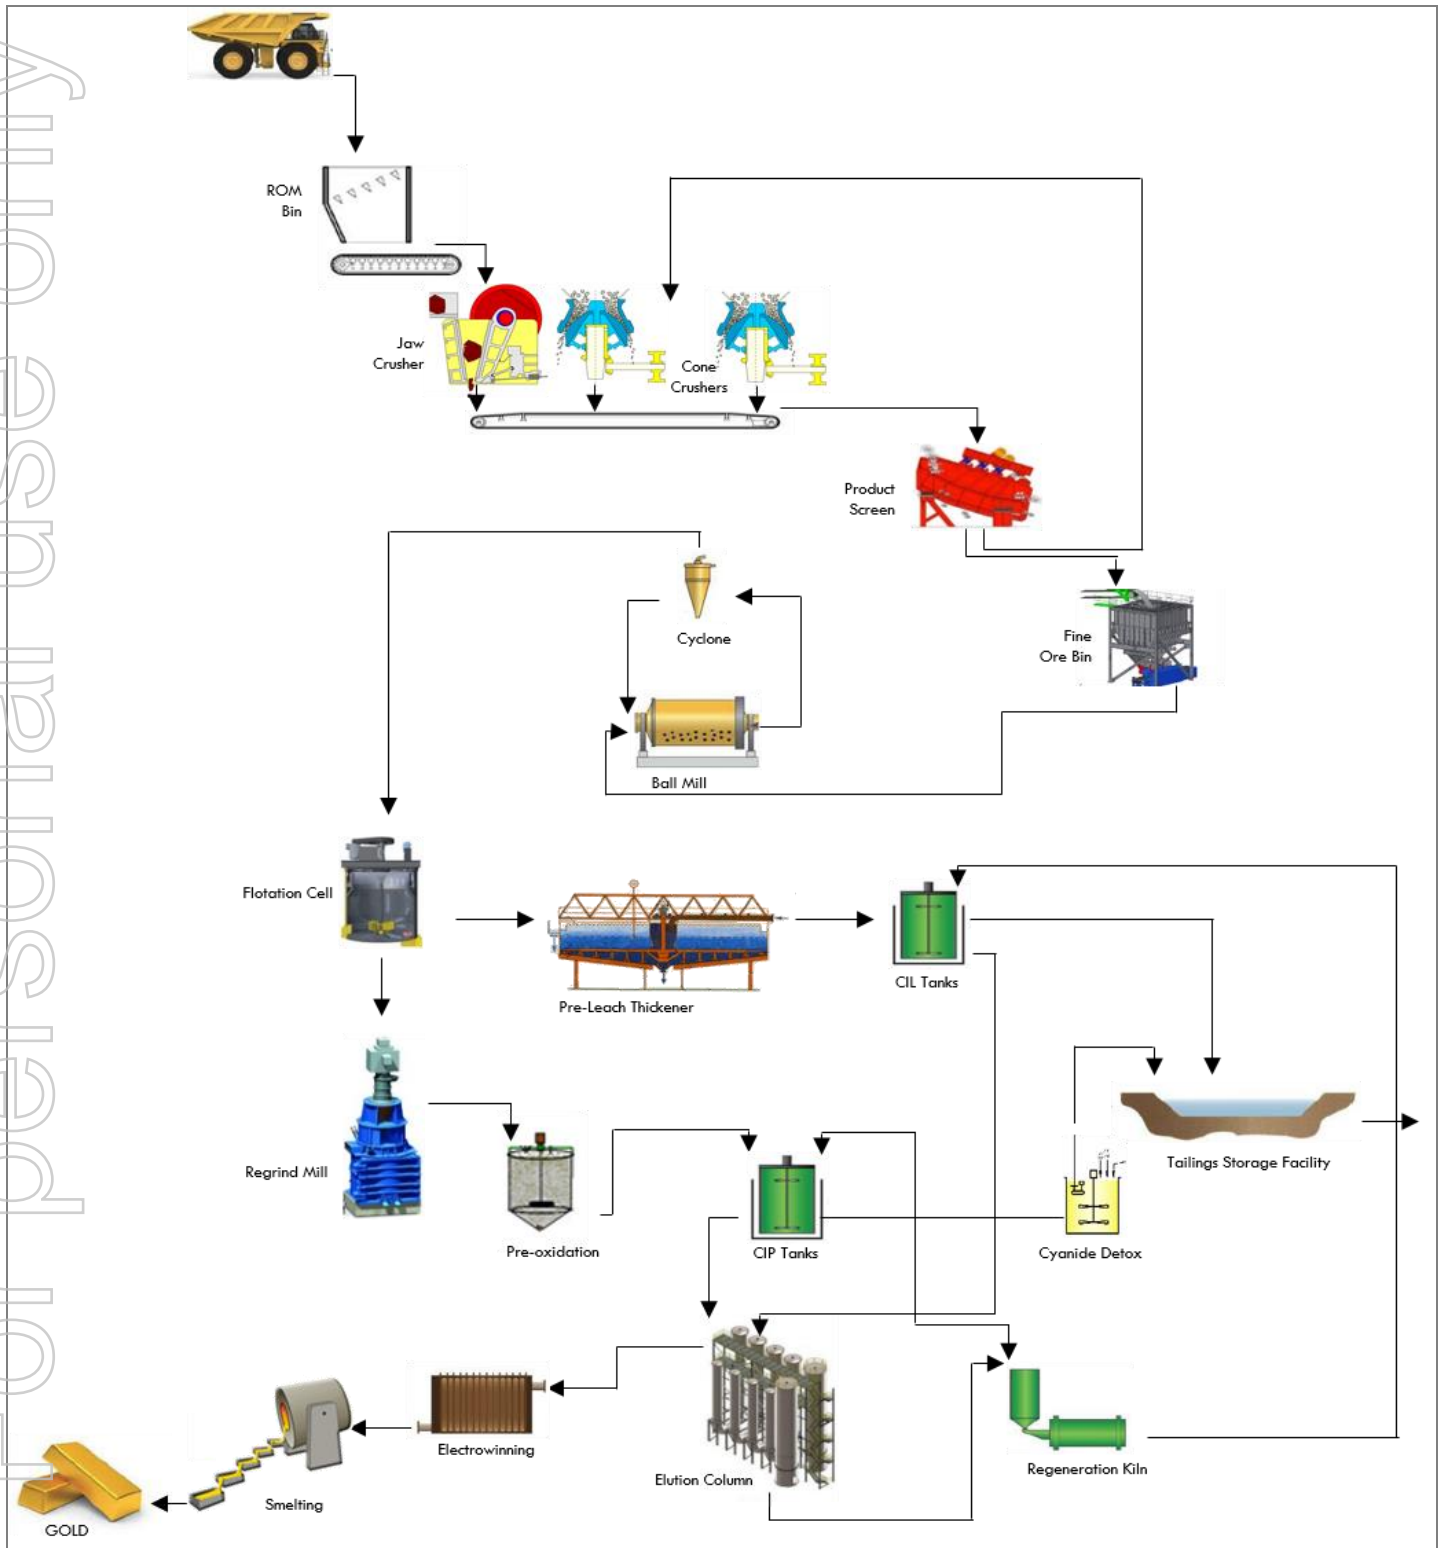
For personal use only

ROM Bin

Jaw Crusher

Cone Crushers

Product Screen

Cyclone

Fine Ore Bin

Ball Mill

Flotation Cell

Pre-Leach Thickener

CIL Tanks

Tailings Storage Facility

Regrind Mill

Pre-oxidation

CIP Tanks

Cyanide Detox

Electrowinning

Elution Column

Regeneration Kiln

Smelting

GOLD